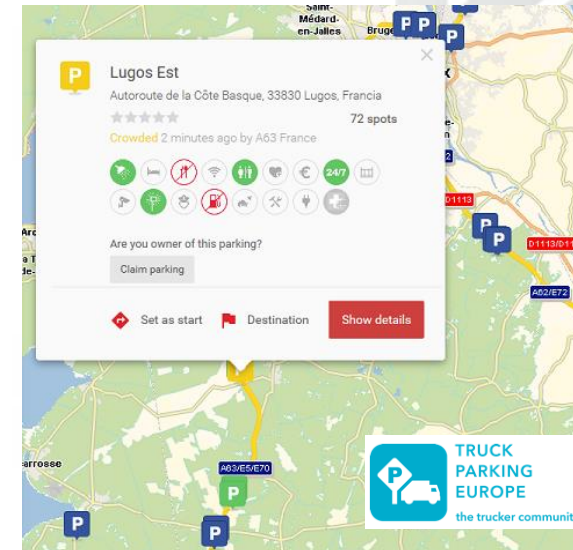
Saint-Médard-en-Jalles
Bruge

Lugos Est
Autoroute de la Côte Basque, 33830 Lugos, Francia
72 spots
Crowded 2 minutes ago by A63 France
24/7

Are you owner of this parking?
Claim parking

Set as start
Destination
Show details

D1113
D1113/D11
A62/E72
A63/E5/E70
Arcachon
Biscarrosse

TRUCK PARKING EUROPE
the trucker communit